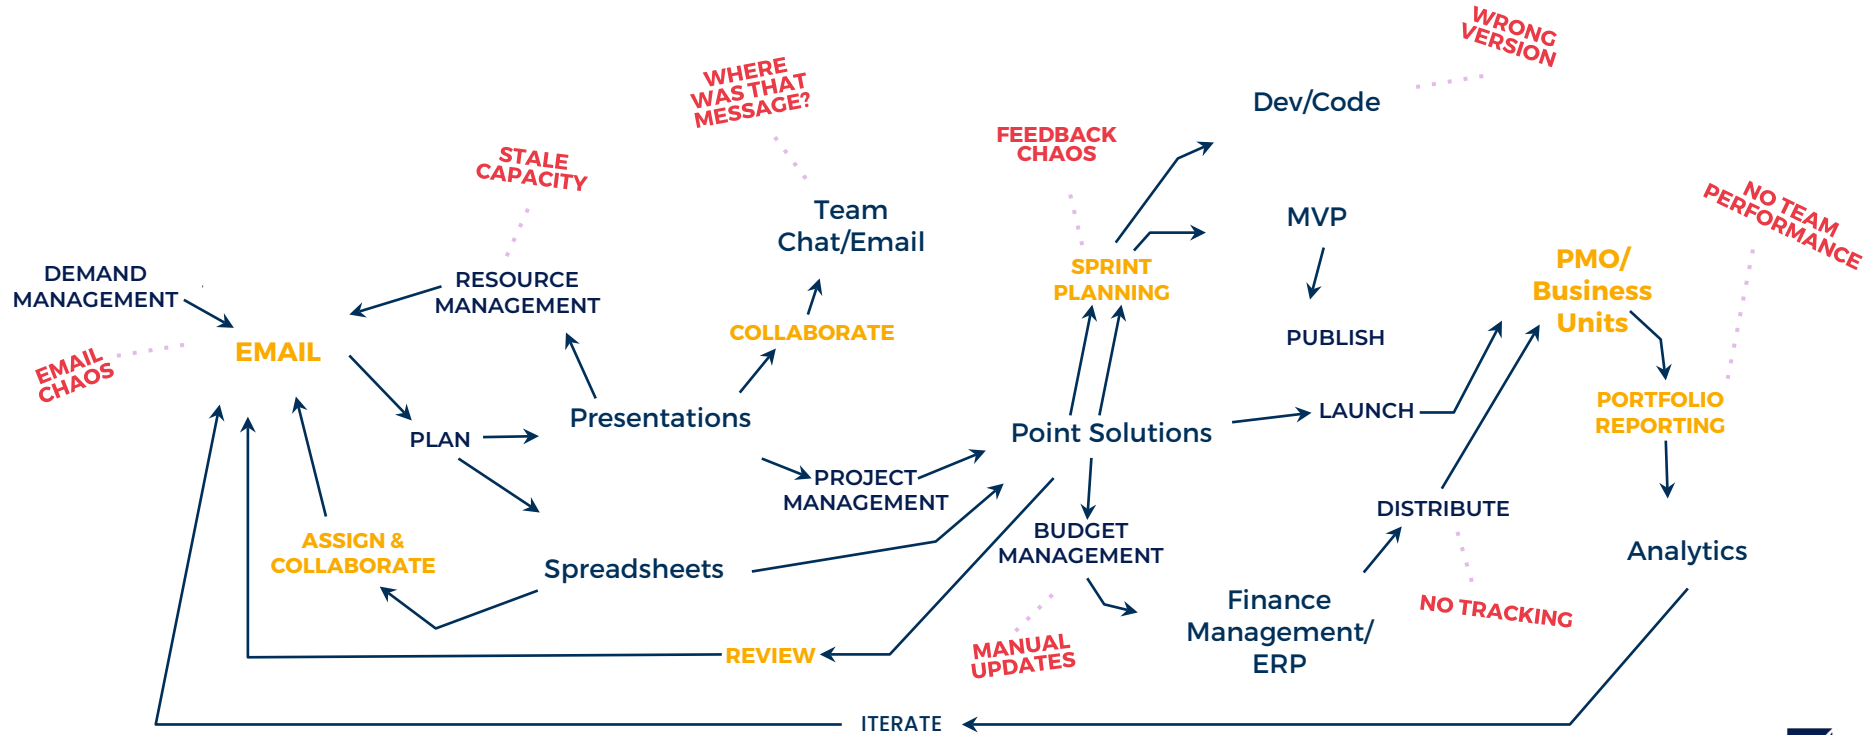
WRONG VERSION

Dev/Code

WHERE WAS THAT MESSAGE?

FEEDBACK CHAOS

STALE CAPACITY

Team Chat/Email

MVP

NO TEAM PERFORMANCE

DEMAND MANAGEMENT

RESOURCE MANAGEMENT

SPRINT PLANNING

PMO/ Business Units

EMAIL

COLLABORATE

PUBLISH

EMAIL CHAOS

PORTFOLIO REPORTING

LAUNCH

PLAN

Presentations

Point Solutions

PROJECT MANAGEMENT

DISTRIBUTE

ASSIGN & COLLABORATE

BUDGET MANAGEMENT

Spreadsheets

Analytics

Finance Management/ ERP

NO TRACKING

MANUAL UPDATES

REVIEW

ITERATE